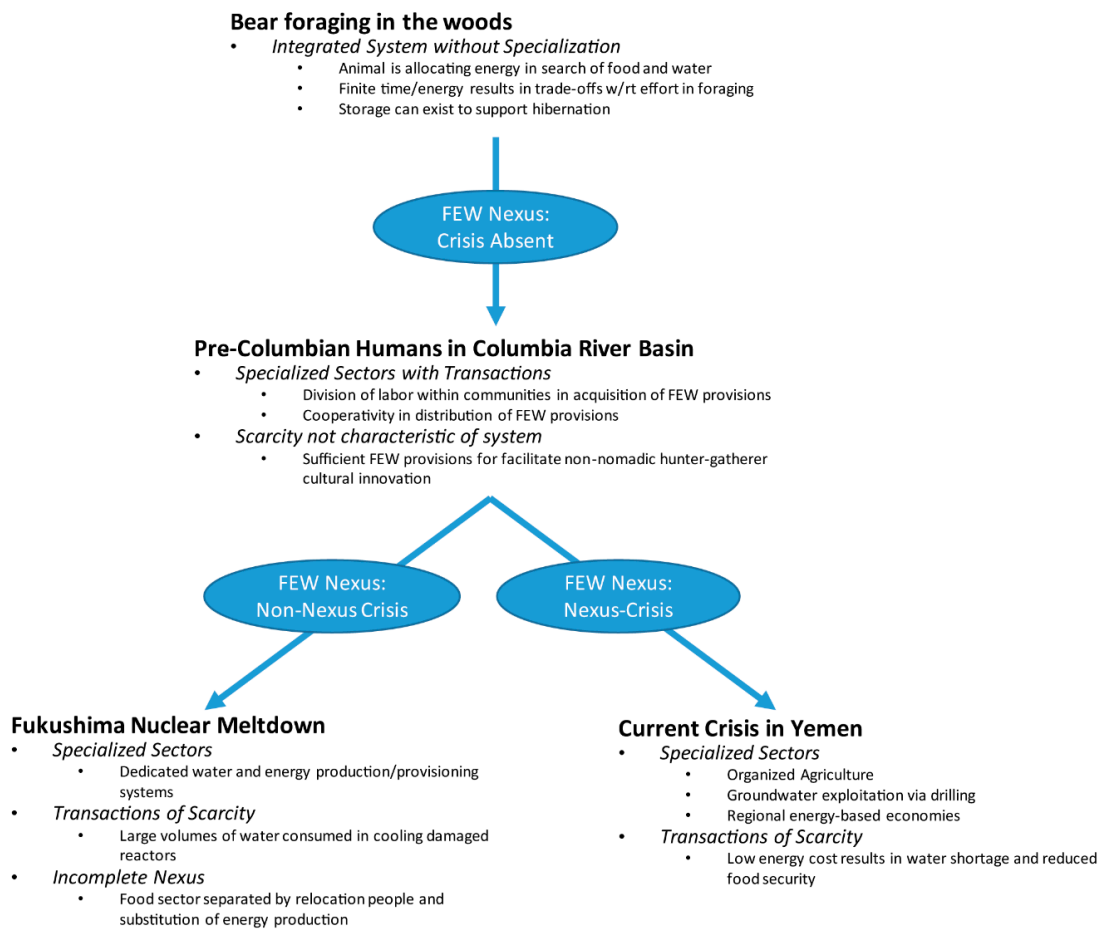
Bear foraging in the woods
• Integrated System without Specialization
• Animal is allocating energy in search of food and water
• Finite time/energy results in trade-offs w/rt effort in foraging
• Storage can exist to support hibernation

FEW Nexus: Crisis Absent

Pre-Columbian Humans in Columbia River Basin
• Specialized Sectors with Transactions
• Division of labor within communities in acquisition of FEW provisions
• Cooperativity in distribution of FEW provisions
• Scarcity not characteristic of system
• Sufficient FEW provisions for facilitate non-nomadic hunter-gatherer cultural innovation

FEW Nexus: Non-Nexus Crisis

FEW Nexus: Nexus-Crisis

Fukushima Nuclear Meltdown
• Specialized Sectors
• Dedicated water and energy production/provisioning systems
• Transactions of Scarcity
• Large volumes of water consumed in cooling damaged reactors
• Incomplete Nexus
• Food sector separated by relocation people and substitution of energy production

Current Crisis in Yemen
• Specialized Sectors
• Organized Agriculture
• Groundwater exploitation via drilling
• Regional energy-based economies
• Transactions of Scarcity
• Low energy cost results in water shortage and reduced food security